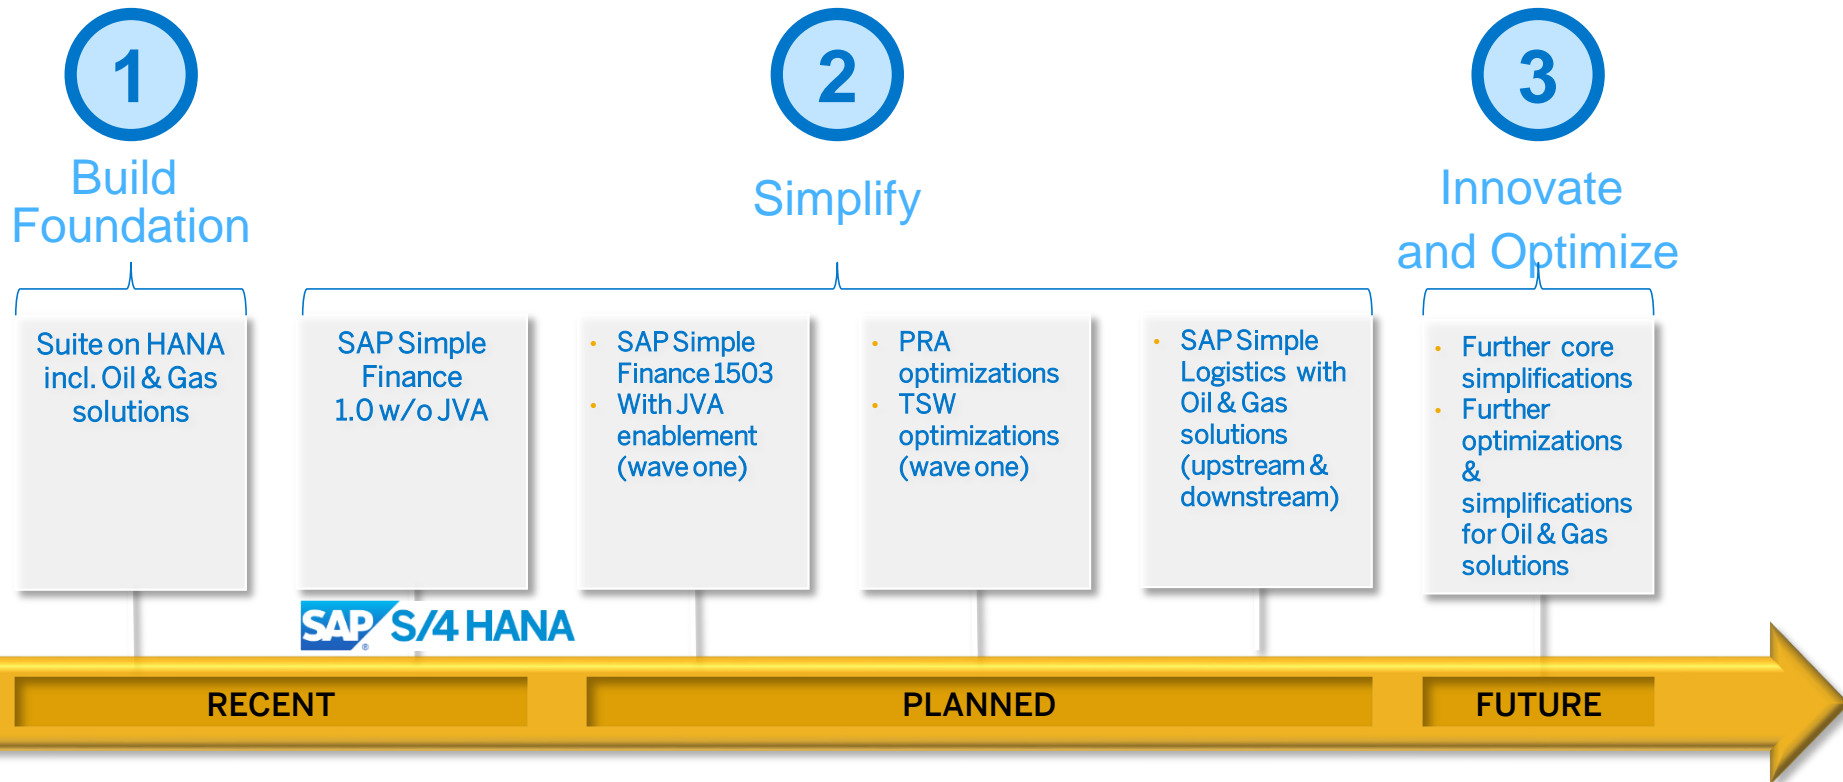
1

Build Foundation

2

Simplify

3

Innovate and Optimize

Suite on HANA incl. Oil & Gas solutions

SAP Simple Finance 1.0 w/o JVA

- SAP Simple Finance 1503
- With JVA enablement (wave one)

- PRA optimizations
- TSW optimizations (wave one)

- SAP Simple Logistics with Oil & Gas solutions (upstream & downstream)

- Further core simplifications
- Further optimizations & simplifications for Oil & Gas solutions

SAP S/4 HANA

RECENT

PLANNED

FUTURE